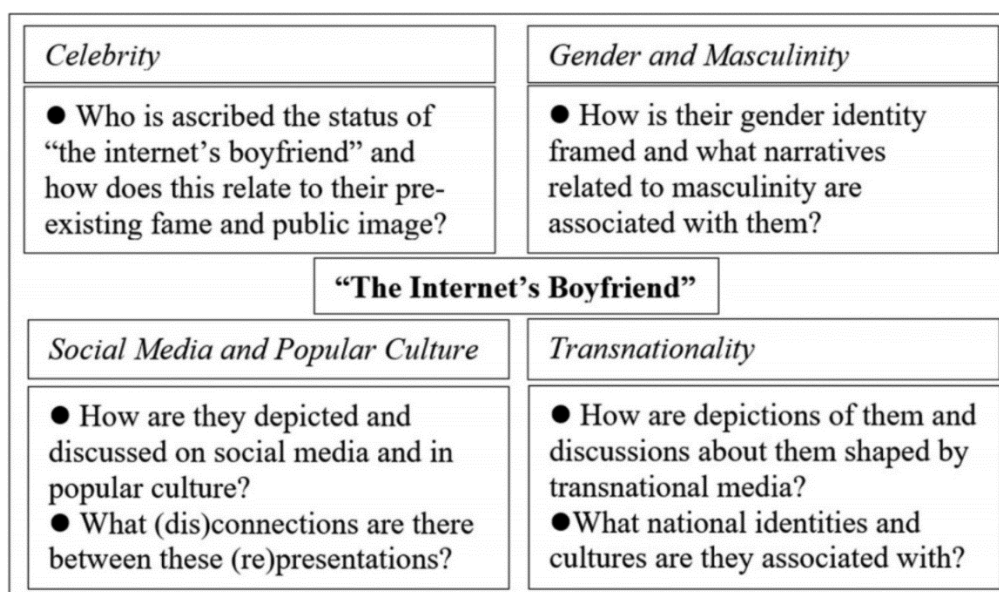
Celebrity

● Who is ascribed the status of "the internet's boyfriend" and how does this relate to their pre-existing fame and public image?

Gender and Masculinity

● How is their gender identity framed and what narratives related to masculinity are associated with them?

"The Internet's Boyfriend"

Social Media and Popular Culture

● How are they depicted and discussed on social media and in popular culture?
● What (dis)connections are there between these (re)presentations?

Transnationality

● How are depictions of them and discussions about them shaped by transnational media?
●What national identities and cultures are they associated with?